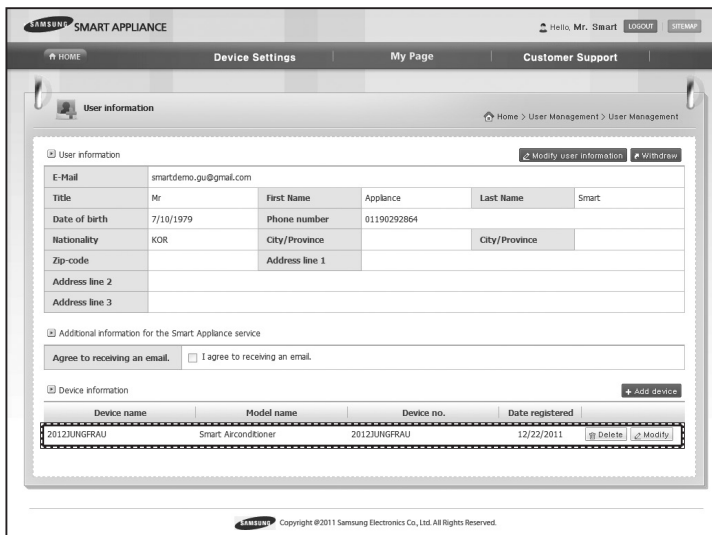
SAMSUNG SMART APPLIANCE

Hello, Mr. Smart LOGOUT SITEMAP

HOME Device Settings My Page Customer Support

User information

Home > User Management > User Management

User information

Modify user information Withdraw

| E-Mail | smartdemo.gu@gmail.com | | | | |
|---|---|---|---|---|---|
| Title | Mr | First Name | Appliance | Last Name | Smart |
| Date of birth | 7/10/1979 | Phone number | 01190292864 | | |
| Nationality | KOR | City/Province | | City/Province | |
| Zip-code | | Address line 1 | | | |
| Address line 2 | | | | | |
| Address line 3 | | | | | |

Additional information for the Smart Appliance service

| Agree to receiving an email. | I agree to receiving an email. |
|---|---|

Device information

+ Add device

| Device name | Model name | Device no. | Date registered | |
|---|---|---|---|---|
| 2012JUNGFRAU | Smart Airconditioner | 2012JUNGFRAU | 12/22/2011 | Delete Modify |

SAMSUNG Copyright @2011 Samsung Electronics Co., Ltd. All Rights Reserved.